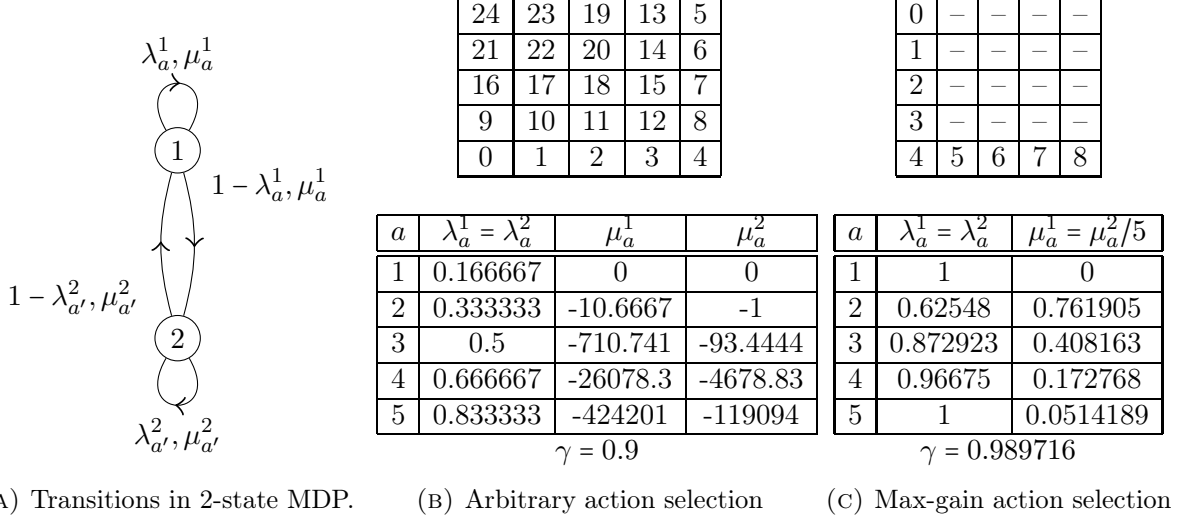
$\lambda_a^1, \mu_a^1$

1

$1-\lambda_a^1, \mu_a^1$

$1-\lambda_{a'}^2, \mu_{a'}^2$

2

$\lambda_{a'}^2, \mu_{a'}^2$

| 24 | 23 | 19 | 13 | 5 |
|---|---|---|---|---|
| 21 | 22 | 20 | 14 | 6 |
| 16 | 17 | 18 | 15 | 7 |
| 9 | 10 | 11 | 12 | 8 |
| 0 | 1 | 2 | 3 | 4 |

| 0 | – | – | – | – |
|---|---|---|---|---|
| 1 | – | – | – | – |
| 2 | – | – | – | – |
| 3 | – | – | – | – |
| 4 | 5 | 6 | 7 | 8 |

| $a$ | $\lambda_a^1 = \lambda_a^2$ | $\mu_a^1$ | $\mu_a^2$ |
|---|---|---|---|
| 1 | 0.166667 | 0 | 0 |
| 2 | 0.333333 | -10.6667 | -1 |
| 3 | 0.5 | -710.741 | -93.4444 |
| 4 | 0.666667 | -26078.3 | -4678.83 |
| 5 | 0.833333 | -424201 | -119094 |

$\gamma = 0.9$

| $a$ | $\lambda_a^1 = \lambda_a^2$ | $\mu_a^1 = \mu_a^2/5$ |
|---|---|---|
| 1 | 1 | 0 |
| 2 | 0.62548 | 0.761905 |
| 3 | 0.872923 | 0.408163 |
| 4 | 0.96675 | 0.172768 |
| 5 | 1 | 0.0514189 |

$\gamma = 0.989716$

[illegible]A) Transitions in 2-state MDP.

(B) Arbitrary action selection

(C) Max-gain action selection